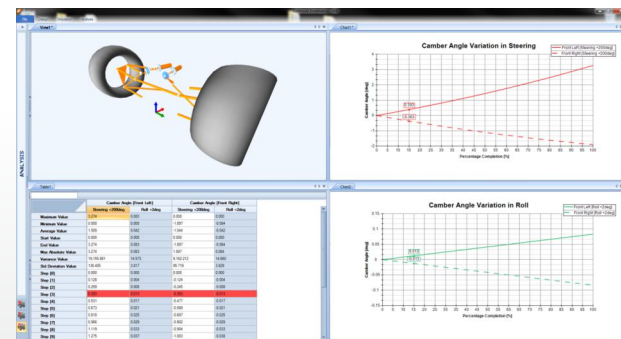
File

View1

Chart1

ANALYSIS

Camber Angle Variation in Steering

Front Left [Steering +200deg]
Front Right [Steering +200deg]

Camber Angle [deg]

Percentage Completion [%]

Table1

| | Camber Angle [Front Left] | | Camber Angle [Front Right] | |
|---|---|---|---|---|
| | Steering +200deg | Roll +3deg | Steering +200deg | Roll +3deg |
| Maximum Value | 3.274 | 0.000 | 0.000 | 0.000 |
| Minimum Value | 0.000 | 0.000 | -1.007 | 0.084 |
| Average Value | 1.505 | 0.042 | -1.044 | 0.042 |
| Start Value | 0.000 | 0.000 | 0.000 | 0.000 |
| End Value | 3.274 | 0.083 | -1.007 | 0.084 |
| Max Absolute Value | 3.274 | 0.083 | 1.007 | 0.084 |
| Variance Value | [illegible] | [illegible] | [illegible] | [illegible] |
| Std Deviation Value | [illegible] | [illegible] | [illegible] | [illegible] |
| Step [0] | 0.000 | 0.000 | 0.000 | 0.000 |
| Step [1] | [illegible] | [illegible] | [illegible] | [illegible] |
| Step [2] | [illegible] | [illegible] | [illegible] | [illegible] |
| Step [3] | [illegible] | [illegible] | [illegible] | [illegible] |
| Step [4] | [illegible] | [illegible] | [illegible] | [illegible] |
| Step [5] | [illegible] | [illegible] | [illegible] | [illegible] |
| Step [6] | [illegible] | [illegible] | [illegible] | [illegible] |
| Step [7] | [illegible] | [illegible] | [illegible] | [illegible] |
| Step [8] | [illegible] | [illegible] | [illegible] | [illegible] |

Chart2

Camber Angle Variation in Roll

Front Left [Roll +3deg]
Front Right [Roll +3deg]

Camber Angle [deg]

Percentage Completion [%]